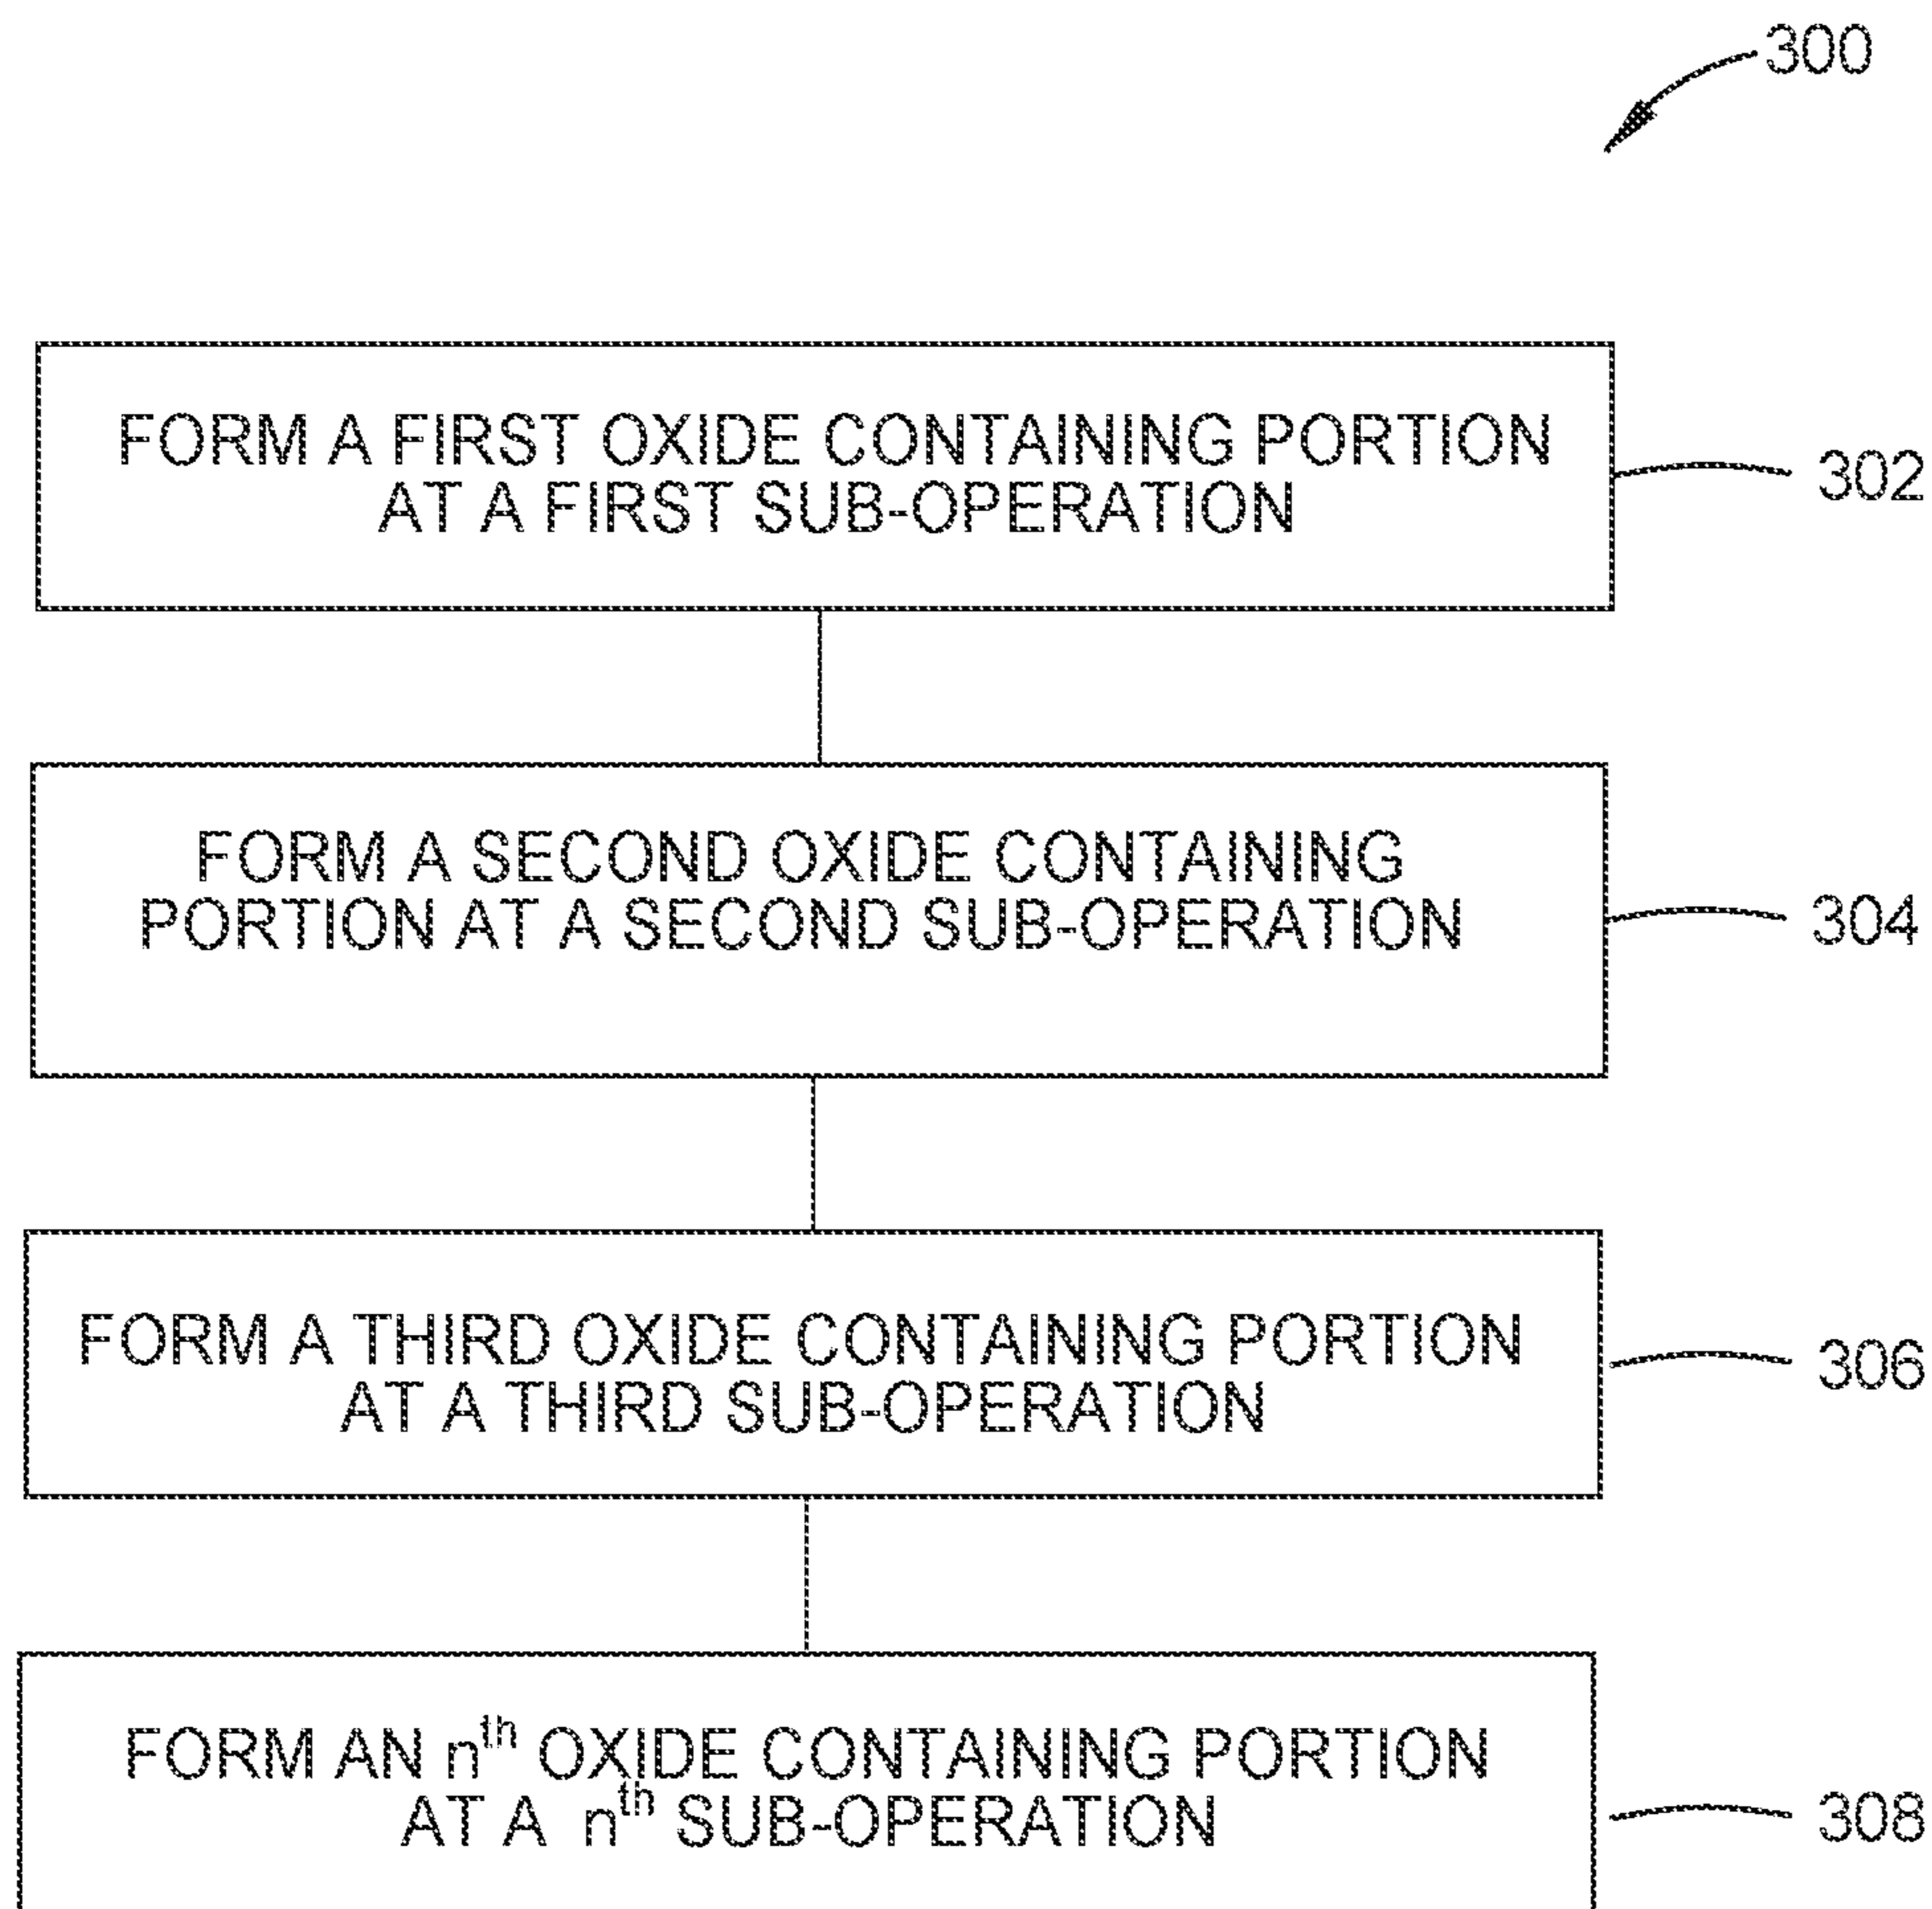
300

FORM A FIRST OXIDE CONTAINING PORTION AT A FIRST SUB-OPERATION

302

FORM A SECOND OXIDE CONTAINING PORTION AT A SECOND SUB-OPERATION

304

FORM A THIRD OXIDE CONTAINING PORTION AT A THIRD SUB-OPERATION

306

FORM AN $n^{th}$ OXIDE CONTAINING PORTION AT A $n^{th}$ SUB-OPERATION

308